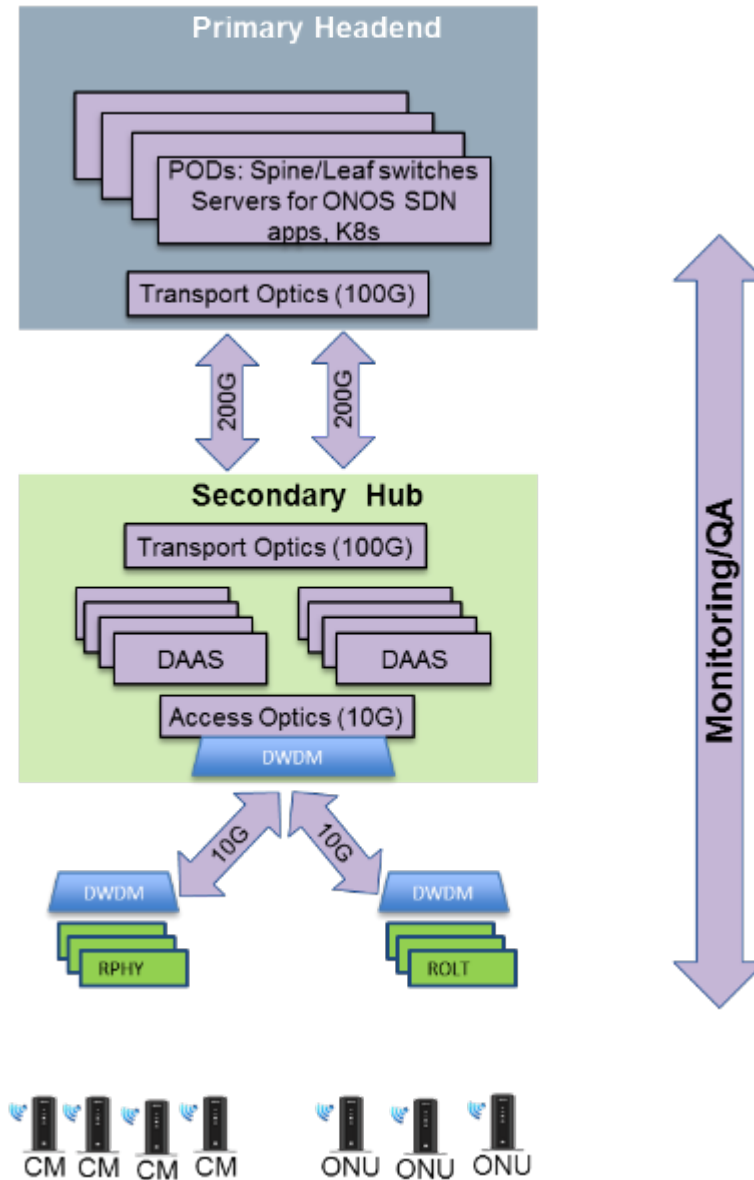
Primary Headend

PODs: Spine/Leaf switches Servers for ONOS SDN apps, K8s

Transport Optics (100G)

200G

200G

Secondary Hub

Transport Optics (100G)

DAAS

DAAS

Access Optics (10G)

DWDM

10G

10G

DWDM

RPHY

DWDM

ROLT

Monitoring/QA

CM CM CM CM

ONU ONU ONU